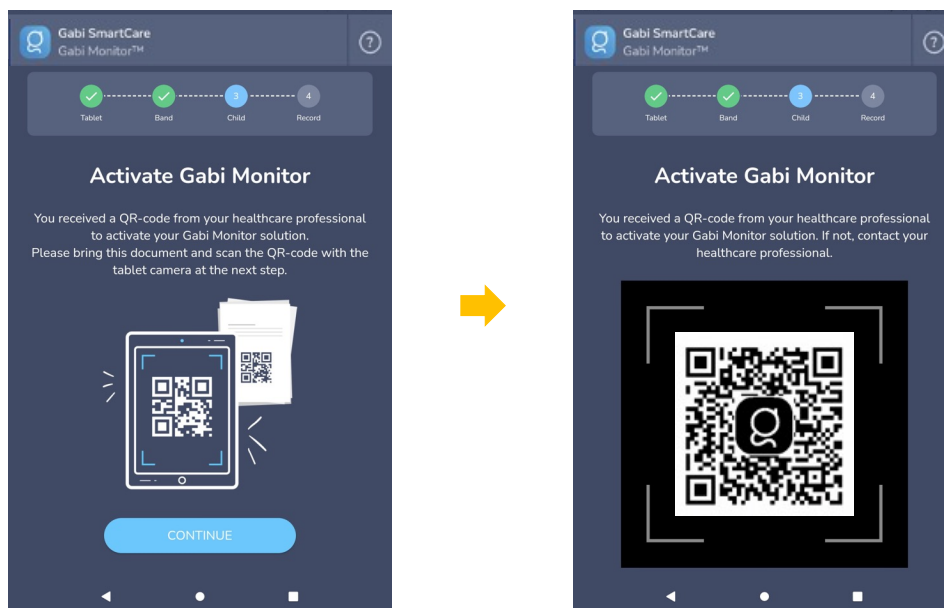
Gabi SmartCare
Gabi Monitor™

Tablet
Band
3
Child
4
Record

Activate Gabi Monitor

You received a QR-code from your healthcare professional to activate your Gabi Monitor solution.
Please bring this document and scan the QR-code with the tablet camera at the next step.

CONTINUE

Gabi SmartCare
Gabi Monitor™

Tablet
Band
3
Child
4
Record

Activate Gabi Monitor

You received a QR-code from your healthcare professional to activate your Gabi Monitor solution. If not, contact your healthcare professional.